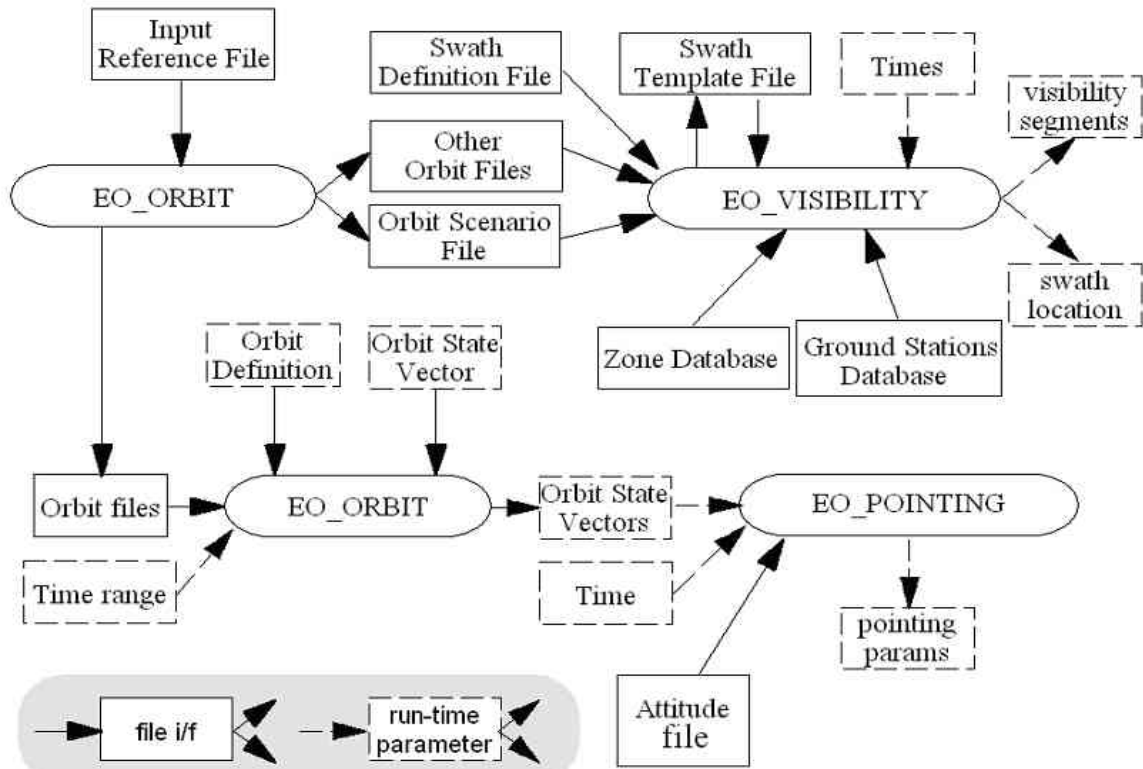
Input Reference File

Swath Definition File

Swath Template File

Times

visibility segments

EO_ORBIT

Other Orbit Files

Orbit Scenario File

EO_VISIBILITY

swath location

Zone Database

Ground Stations Database

Orbit Definition

Orbit State Vector

Orbit files

EO_ORBIT

Orbit State Vectors

EO_POINTING

Time range

Time

pointing params

file i/f

run-time parameter

Attitude file